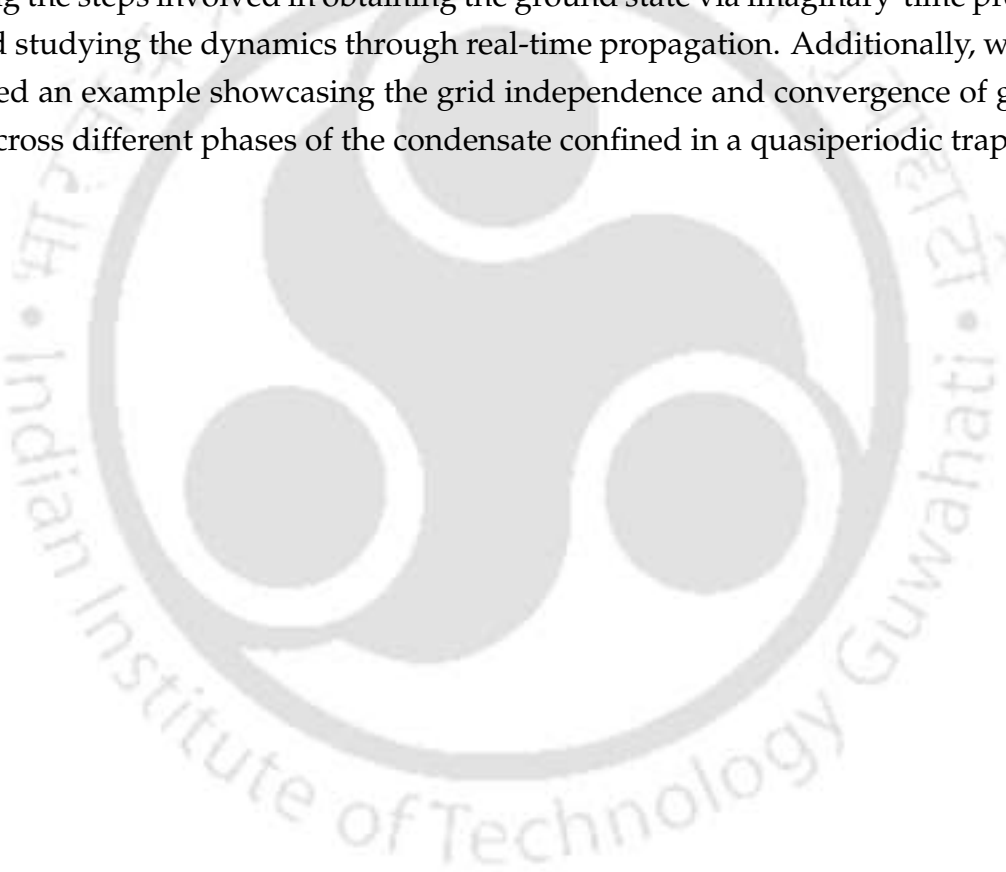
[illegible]g the steps involved in obtaining the ground state via imaginary-time pr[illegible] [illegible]d studying the dynamics through real-time propagation. Additionally, w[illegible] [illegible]ed an example showcasing the grid independence and convergence of g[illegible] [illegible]cross different phases of the condensate confined in a quasiperiodic trap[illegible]

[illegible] • Indian Institute of Technology Guwahati • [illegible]